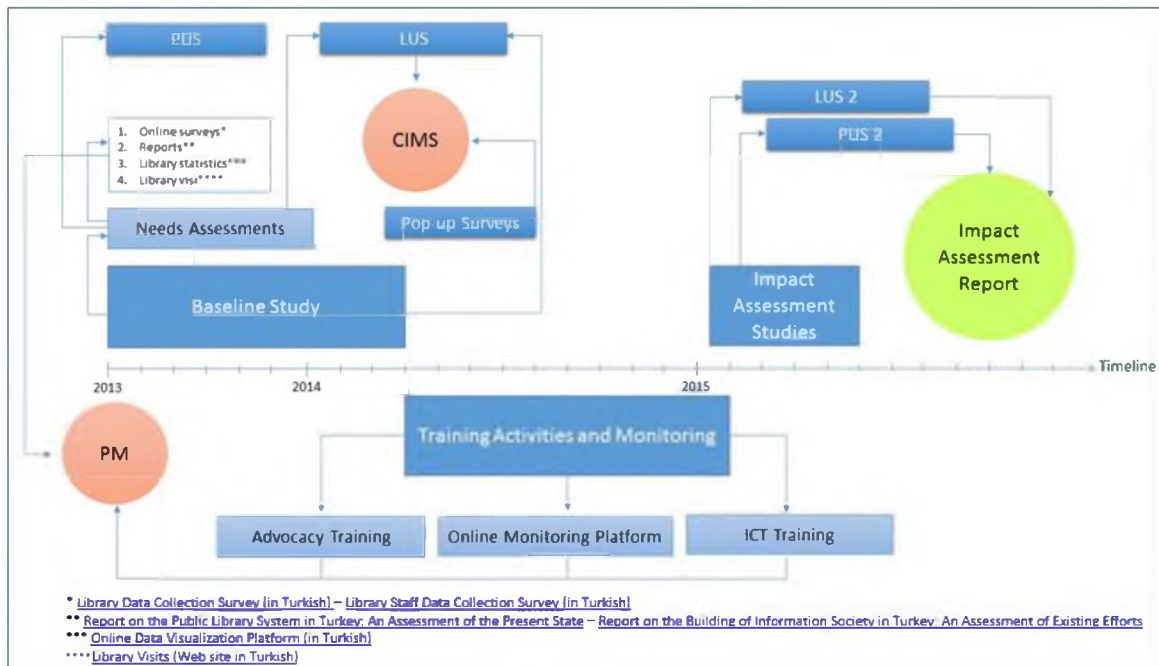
PUS

LUS

CIMS

1. Online surveys*
2. Reports**
3. Library statistics***
4. Library visi****

Needs Assessments

Pop-up Surveys

Baseline Study

LUS 2

PUS 2

Impact Assessment Report

Impact Assessment Studies

Timeline

2013

2014

2015

PM

Training Activities and Monitoring

Advocacy Training

Online Monitoring Platform

ICT Training

* Library Data Collection Survey (in Turkish) – Library Staff Data Collection Survey (in Turkish)
** Report on the Public Library System in Turkey: An Assessment of the Present State – Report on the Building of Information Society in Turkey: An Assessment of Existing Efforts
*** Online Data Visualization Platform (in Turkish)
**** Library Visits (Web site in Turkish)